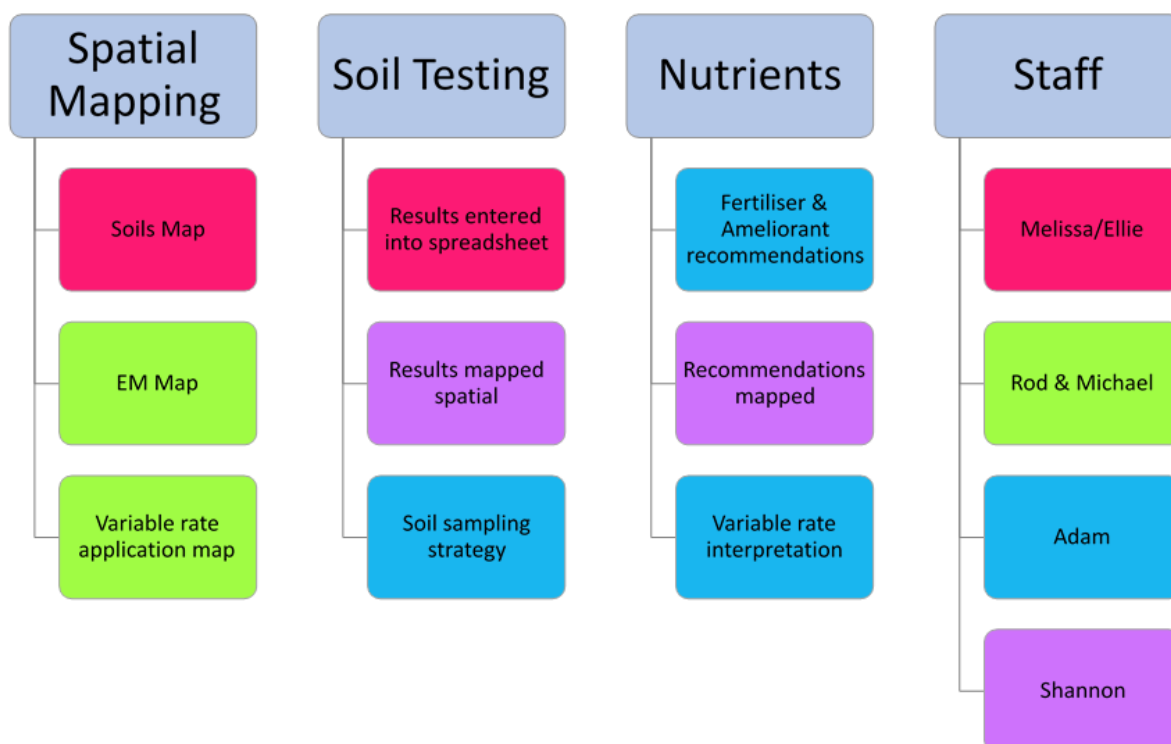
Spatial Mapping

Soils Map

EM Map

Variable rate application map

Soil Testing

Results entered into spreadsheet

Results mapped spatial

Soil sampling strategy

Nutrients

Fertiliser & Ameliorant recommendations

Recommendations mapped

Variable rate interpretation

Staff

Melissa/Ellie

Rod & Michael

Adam

Shannon